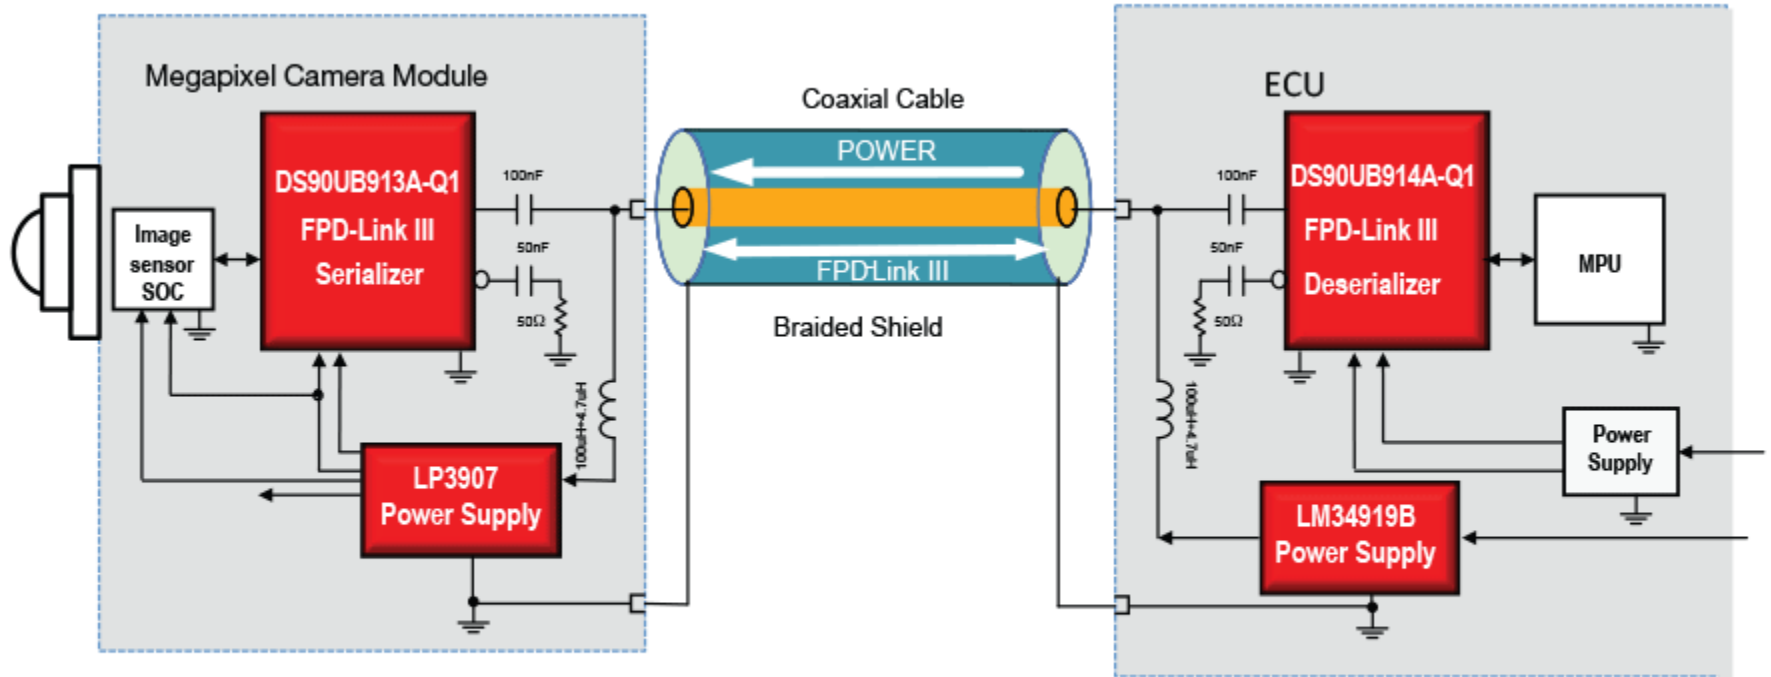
Megapixel Camera Module

Image sensor SOC

DS90UB913A-Q1
FPD-Link III
Serializer

100nF
50nF
50Ω
100uH+4.7uH

LP3907
Power Supply

Coaxial Cable
POWER
FPD-Link III
Braided Shield

ECU

DS90UB914A-Q1
FPD-Link III
Deserializer

100nF
50nF
50Ω
100uH+4.7uH

MPU

Power Supply

LM34919B
Power Supply